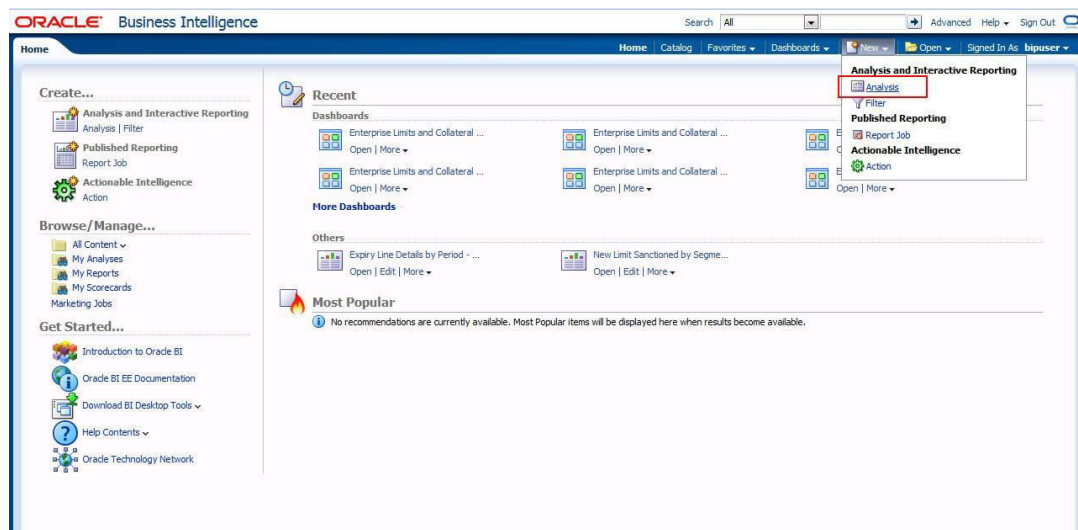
ORACLE Business Intelligence

Search All Advanced Help Sign Out

Home

Home | Catalog | Favorites | Dashboards | New | Open | Signed In As bipuser

Create...

Analysis and Interactive Reporting
Analysis | Filter

Published Reporting
Report Job

Actionable Intelligence
Action

Browse/Manage...

All Content
My Analyses
My Reports
My Scorecards
Marketing Jobs

Get Started...

Introduction to Oracle BI
Oracle BI EE Documentation
Download BI Desktop Tools
Help Contents
Oracle Technology Network

Recent

Dashboards

Enterprise Limits and Collateral ...
Open | More

Enterprise Limits and Collateral ...
Open | More

E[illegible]
O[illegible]

Enterprise Limits and Collateral ...
Open | More

Enterprise Limits and Collateral ...
Open | More

E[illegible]
Open | More

More Dashboards

Others

Expiry Line Details by Period - ...
Open | Edit | More

New Limit Sanctioned by Segme...
Open | Edit | More

Most Popular

No recommendations are currently available. Most Popular items will be displayed here when results become available.

Analysis and Interactive Reporting
Analysis
Filter
Published Reporting
Report Job
Actionable Intelligence
Action